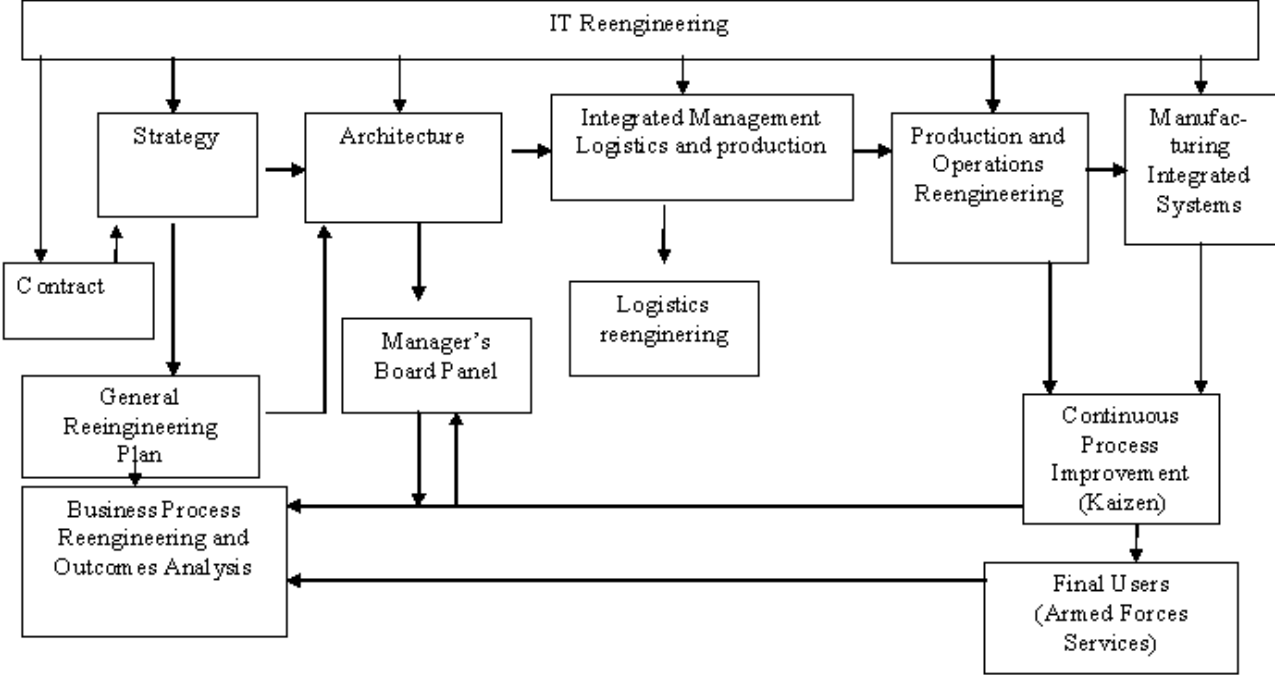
IT Reengineering

Strategy

Architecture

Integrated Management Logistics and production

Production and Operations Reengineering

Manufacturing Integrated Systems

Contract

Logistics reenginering

Manager's Board Panel

General Reeingineering Plan

Continuous Process Improvement (Kaizen)

Business Process Reengineering and Outcomes Analysis

Final Users (Armed Forces Services)